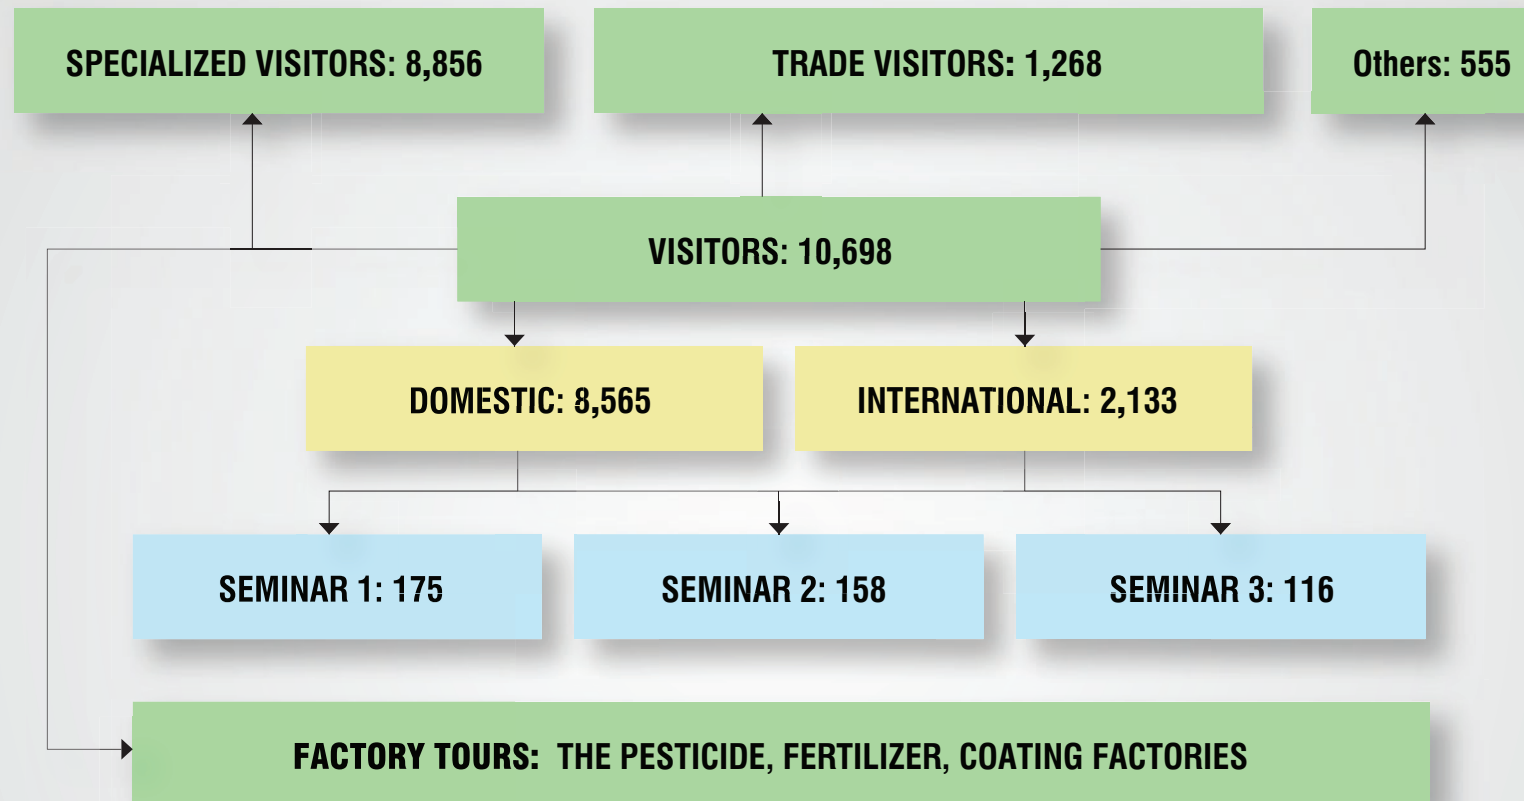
SPECIALIZED VISITORS: 8,856

TRADE VISITORS: 1,268

Others: 555

VISITORS: 10,698

DOMESTIC: 8,565

INTERNATIONAL: 2,133

SEMINAR 1: 175

SEMINAR 2: 158

SEMINAR 3: 116

FACTORY TOURS: THE PESTICIDE, FERTILIZER, COATING FACTORIES